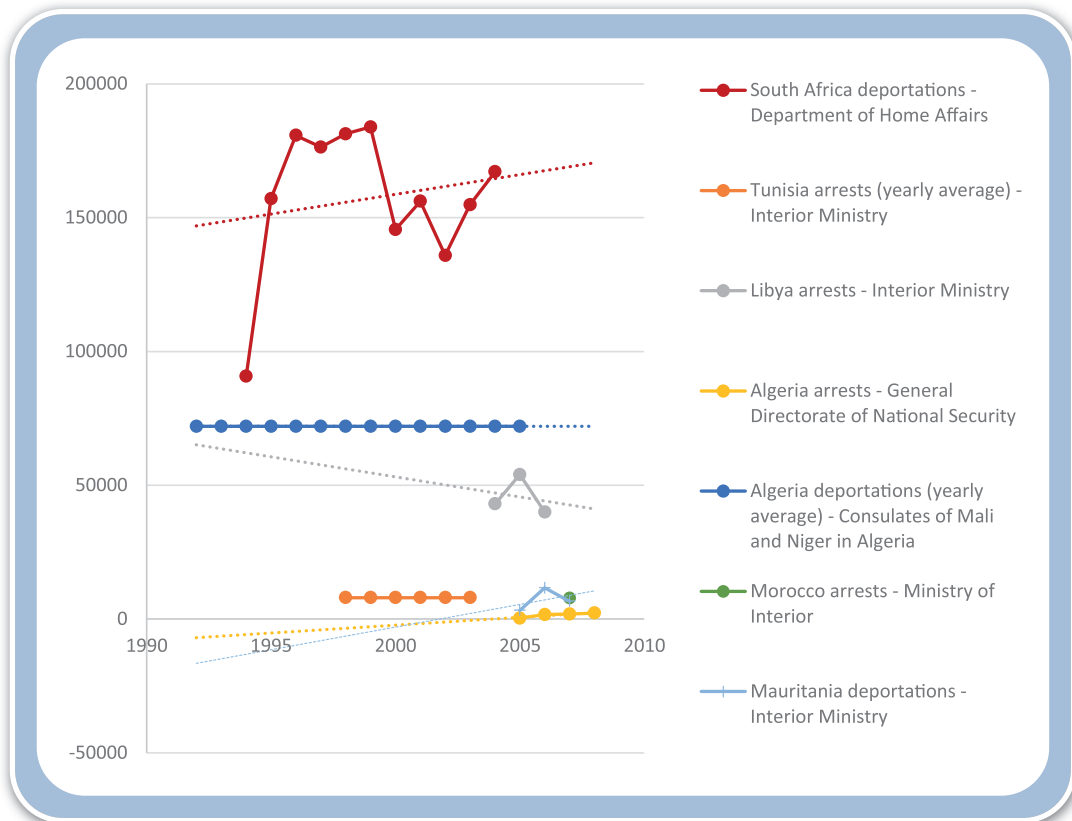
200000
150000
100000
50000
0
-50000

1990
1995
2000
2005
2010

South Africa deportations - Department of Home Affairs

Tunisia arrests (yearly average) - Interior Ministry

Libya arrests - Interior Ministry

Algeria arrests - General Directorate of National Security

Algeria deportations (yearly average) - Consulates of Mali and Niger in Algeria

Morocco arrests - Ministry of Interior

Mauritania deportations - Interior Ministry